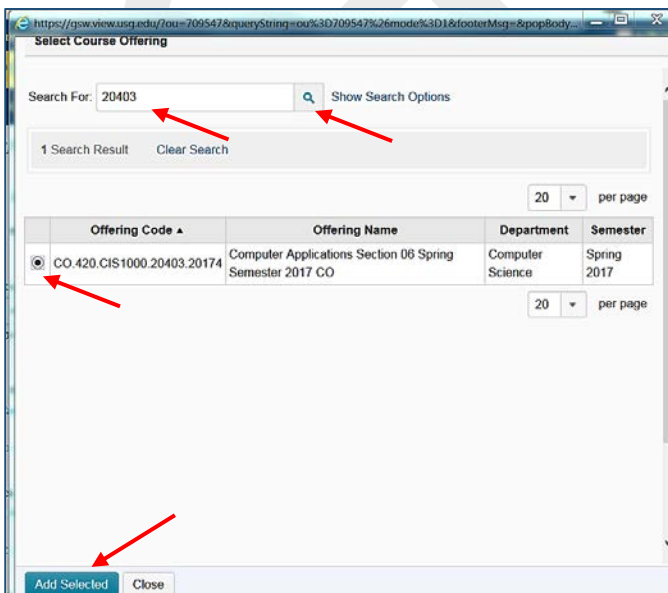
https://gsw.view.usg.edu/?ou=709547&queryString=ou%3D709547%26mode%3D1&footerMsg=&popBody...

Select Course Offering

Search For: 20403

Show Search Options

1 Search Result Clear Search

20 per page

| | Offering Code ▲ | Offering Name | Department | Semester |
|---|---|---|---|---|
| ◉ | CO.420.CIS1000.20403.20174 | Computer Applications Section 06 Spring Semester 2017 CO | Computer Science | Spring 2017 |

20 per page

Add Selected Close